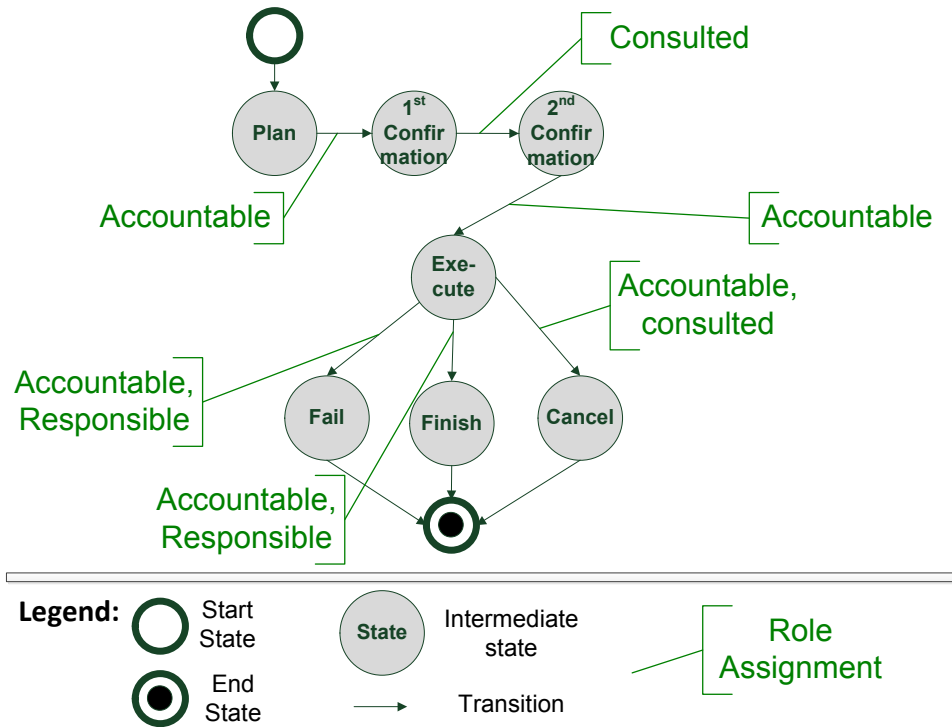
Consulted

Plan

1$^{st}$ Confirmation

2$^{nd}$ Confirmation

Accountable

Accountable

Execute

Accountable, consulted

Accountable, Responsible

Fail

Finish

Cancel

Accountable, Responsible

Legend:

Start State

State

Intermediate state

Role Assignment

End State

Transition